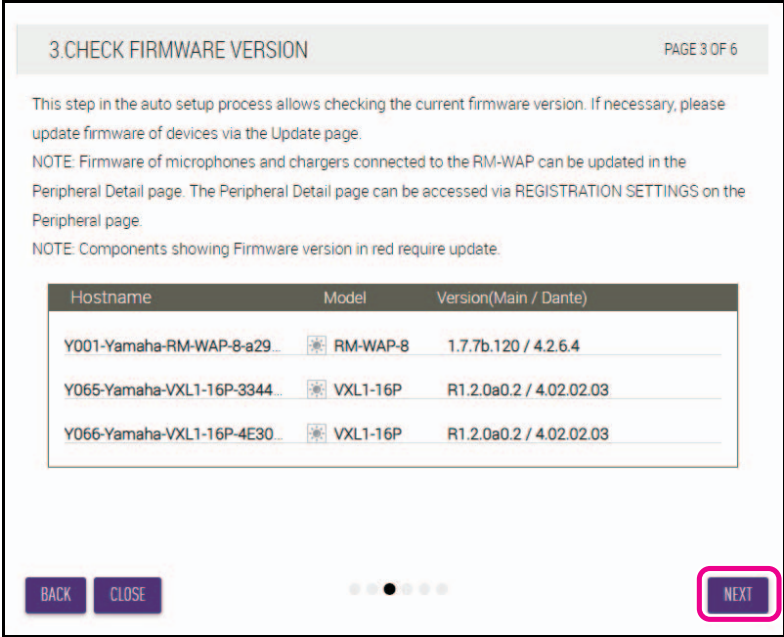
3.CHECK FIRMWARE VERSION

PAGE 3 OF 6

This step in the auto setup process allows checking the current firmware version. If necessary, please update firmware of devices via the Update page.
NOTE: Firmware of microphones and chargers connected to the RM-WAP can be updated in the Peripheral Detail page. The Peripheral Detail page can be accessed via REGISTRATION SETTINGS on the Peripheral page.
NOTE: Components showing Firmware version in red require update.

| Hostname | Model | Version(Main / Dante) |
|---|---|---|
| Y001-Yamaha-RM-WAP-8-a29... | RM-WAP-8 | 1.7.7b.120 / 4.2.6.4 |
| Y065-Yamaha-VXL1-16P-3344... | VXL1-16P | R1.2.0a0.2 / 4.02.02.03 |
| Y066-Yamaha-VXL1-16P-4E30... | VXL1-16P | R1.2.0a0.2 / 4.02.02.03 |

BACK CLOSE

NEXT